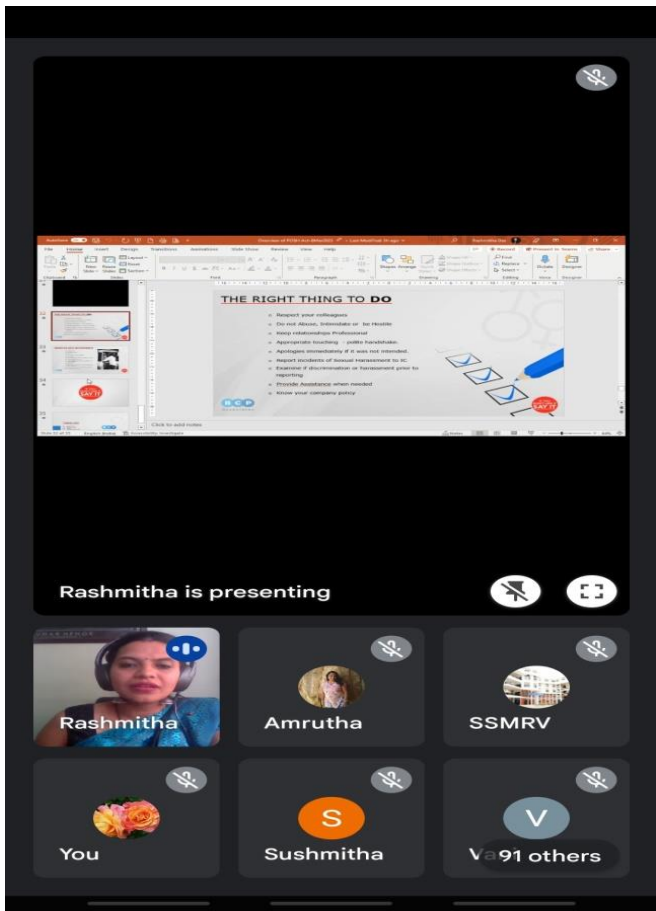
THE RIGHT THING TO DO

Respect your colleagues
Do not Abuse, Intimidate or be Hostile
Keep relationships Professional
Appropriate touching - polite handshake.
Apologies immediately if it was not intended.
Report incidents of Sexual Harassment to IC.
Examine if discrimination or harassment prior to reporting
Provide Assistance when needed
Know your company policy

SAY IT

Click to add notes

Rashmitha is presenting

Rashmitha

Amrutha

SSMRV

You

S
Sushmitha

V
Va

91 others